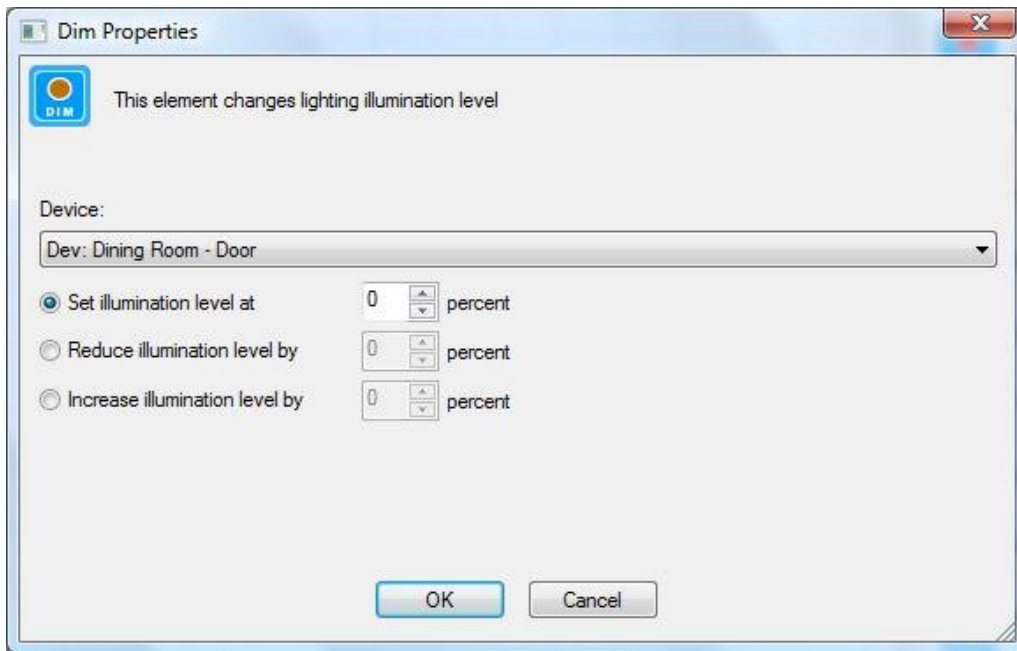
Dim Properties

DIM

This element changes lighting illumination level

Device:

Dev: Dining Room - Door

Set illumination level at 0 percent

Reduce illumination level by 0 percent

Increase illumination level by 0 percent

OK

Cancel